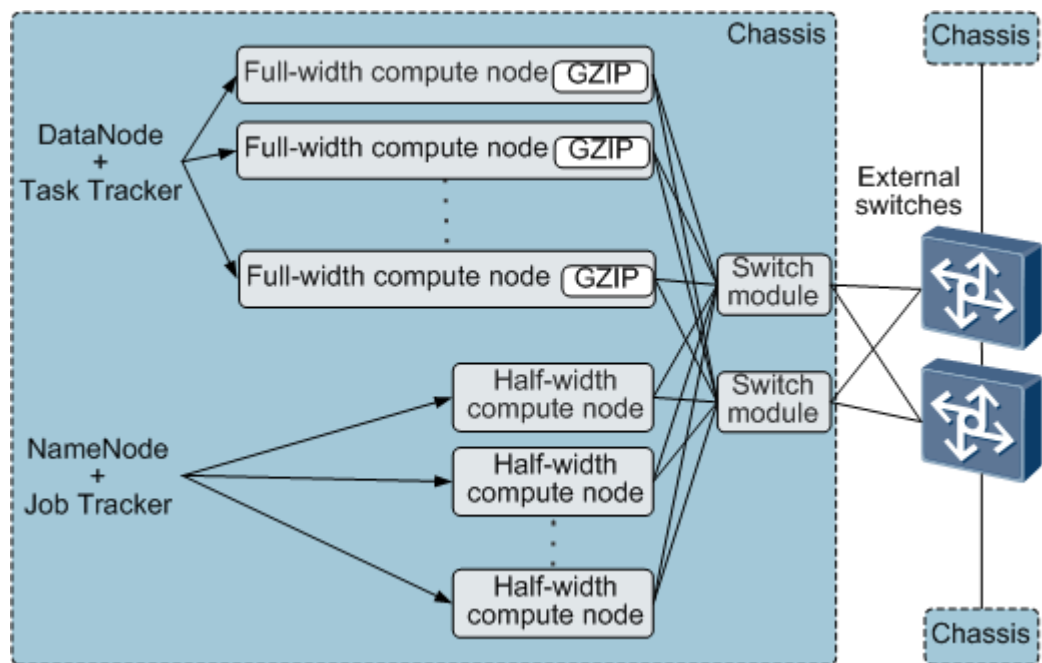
Chassis

DataNode
+
Task Tracker

Full-width compute node GZIP

Full-width compute node GZIP

Full-width compute node GZIP

NameNode
+
Job Tracker

Half-width compute node

Half-width compute node

Half-width compute node

Switch module

Switch module

Chassis

External switches

Chassis